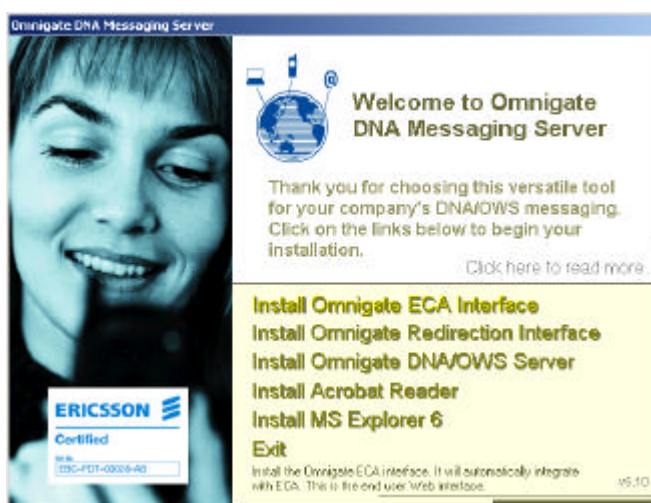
Omnigate DNA Messaging Server

Welcome to Omnigate DNA Messaging Server

Thank you for choosing this versatile tool for your company's DNA/OWS messaging. Click on the links below to begin your installation.

Click here to read more

Install Omnigate ECA Interface
Install Omnigate Redirection Interface
Install Omnigate DNA/OWS Server
Install Acrobat Reader
Install MS Explorer 6
Exit

Install the Omnigate ECA interface. It will automatically integrate with ECA. This is the end user Web interface.

v6.10

ERICSSON

Certified

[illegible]